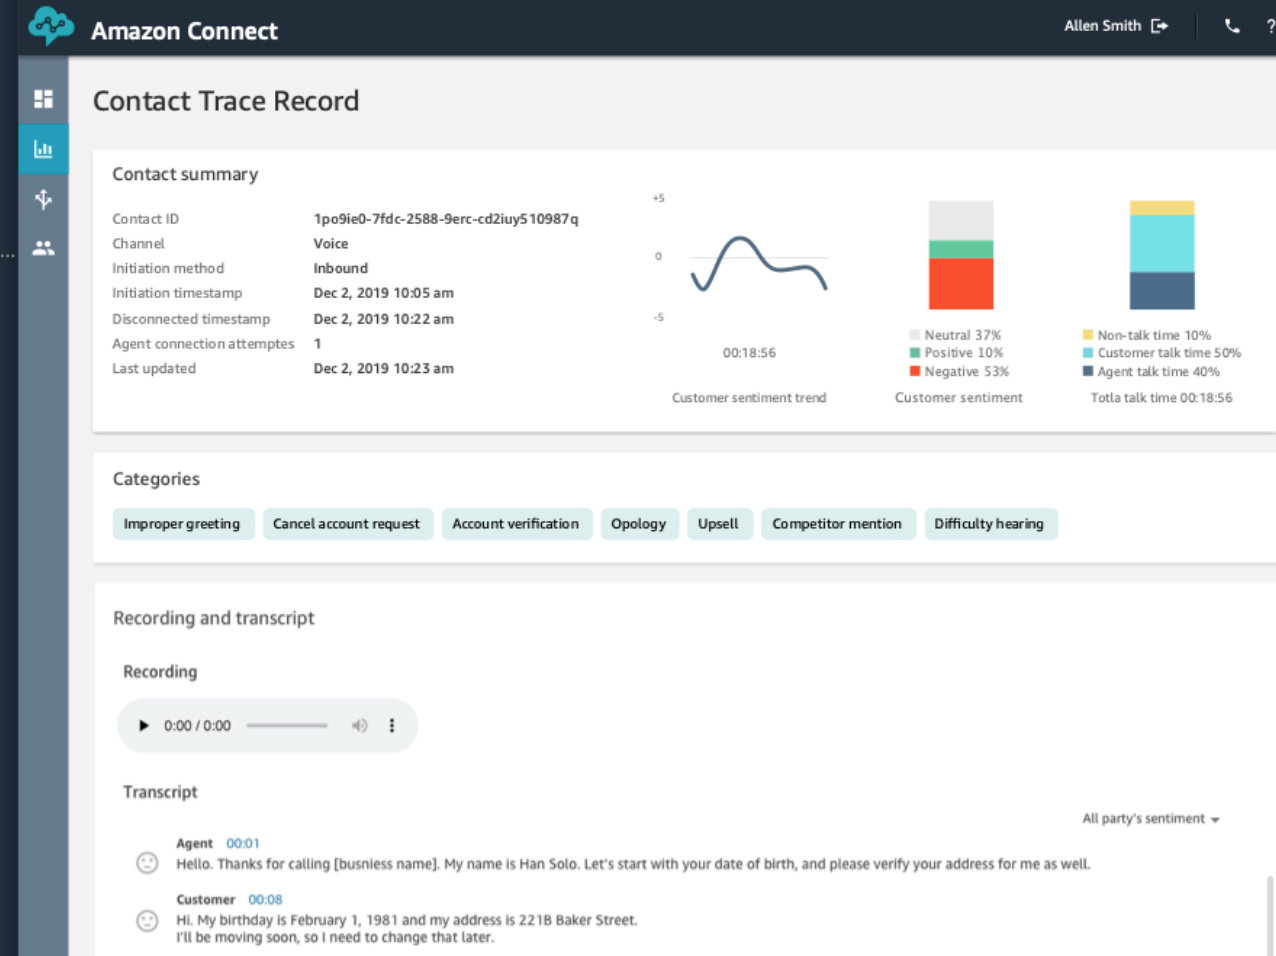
Amazon Connect

Allen Smith

Contact Trace Record

Contact summary

| | |
|---|---|
| Contact ID | 1po9ie0-7fdc-2588-9erc-cd2iuy510987q |
| Channel | Voice |
| Initiation method | Inbound |
| Initiation timestamp | Dec 2, 2019 10:05 am |
| Disconnected timestamp | Dec 2, 2019 10:22 am |
| Agent connection attempts | 1 |
| Last updated | Dec 2, 2019 10:23 am |

+5
0
-5
00:18:56
Customer sentiment trend

Neutral 37%
Positive 10%
Negative 53%
Customer sentiment

Non-talk time 10%
Customer talk time 50%
Agent talk time 40%
Totla talk time 00:18:56

Categories

Improper greeting
Cancel account request
Account verification
Opology
Upsell
Competitor mention
Difficulty hearing

Recording and transcript

Recording

0:00 / 0:00

Transcript

All party's sentiment

Agent 00:01
Hello. Thanks for calling [busniess name]. My name is Han Solo. Let's start with your date of birth, and please verify your address for me as well.

Customer 00:08
Hi. My birthday is February 1, 1981 and my address is 221B Baker Street. I'll be moving soon, so I need to change that later.